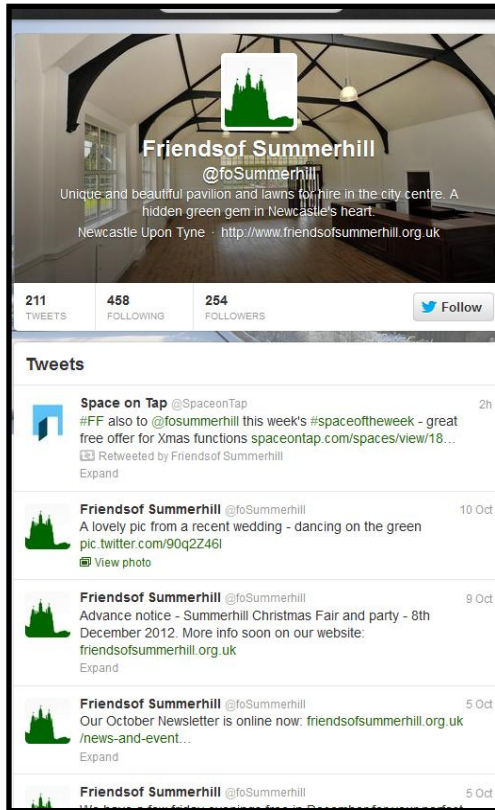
Friendsof Summerhill
@foSummerhill
Unique and beautiful pavilion and lawns for hire in the city centre. A hidden green gem in Newcastle's heart.
Newcastle Upon Tyne · http://www.friendsofsummerhill.org.uk

211
TWEETS
458
FOLLOWING
254
FOLLOWERS
Follow

Tweets

Space on Tap @SpaceonTap 2h
#FF also to @fosummerhill this week's #spaceoftheweek - great free offer for Xmas functions spaceontap.com/spaces/view/18...
Retweeted by Friendsof Summerhill
Expand

Friendsof Summerhill @foSummerhill 10 Oct
A lovely pic from a recent wedding - dancing on the green pic.twitter.com/90q2Z46l
View photo

Friendsof Summerhill @foSummerhill 9 Oct
Advance notice - Summerhill Christmas Fair and party - 8th December 2012. More info soon on our website: friendsofsummerhill.org.uk
Expand

Friendsof Summerhill @foSummerhill 5 Oct
Our October Newsletter is online now: friendsofsummerhill.org.uk /news-and-event...
Expand

Friendsof Summerhill @foSummerhill 5 Oct
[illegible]